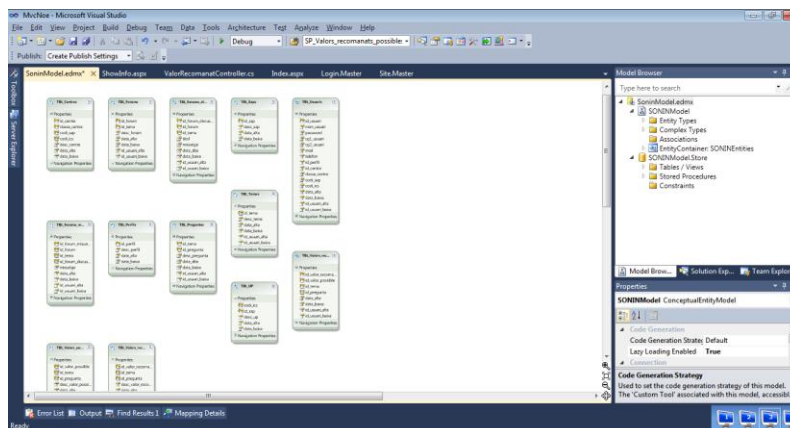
MvcNoe - Microsoft Visual Studio

File Edit View Project Build Debug Team Data Tools Architecture Test Analyze Window Help

Debug SP_Valors_recomanats_possible:

Publish: Create Publish Settings

SoninModel.edmx* × ShowInfo.aspx ValorRecomanatController.cs Index.aspx Login.Master Site.Master

Toolbox Server Explorer

Model Browser

Type here to search

SoninModel.edmx
SONINModel
Entity Types
Complex Types
Associations
EntityContainer: SONINEntities
SONINModel.Store
Tables / Views
Stored Procedures
Constraints

Model Brow... Solution Exp... Team Explor

Properties

SONINModel ConceptualEntityModel

Code Generation
Code Generation Strateg Default
Lazy Loading Enabled True
Connection

Code Generation Strategy
Used to set the code generation strategy of this model. The 'Custom Tool' associated with this model, accessibl

Error List Output Find Results 1 Mapping Details

Ready